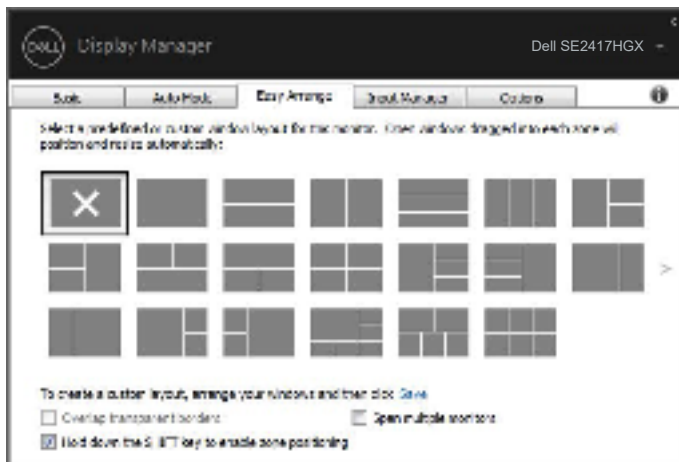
DELL Display Manager

Dell SE2417HGX

Basic | Auto Mode | Easy Arrange | Input Manager | Options

Select a predefined or custom window layout for this monitor. Open windows dragged into each zone will position and resize automatically:

To create a custom layout, arrange your windows and then click Save

Overlap transparent borders

Span multiple monitors

Hold down the SHIFT key to enable zone positioning